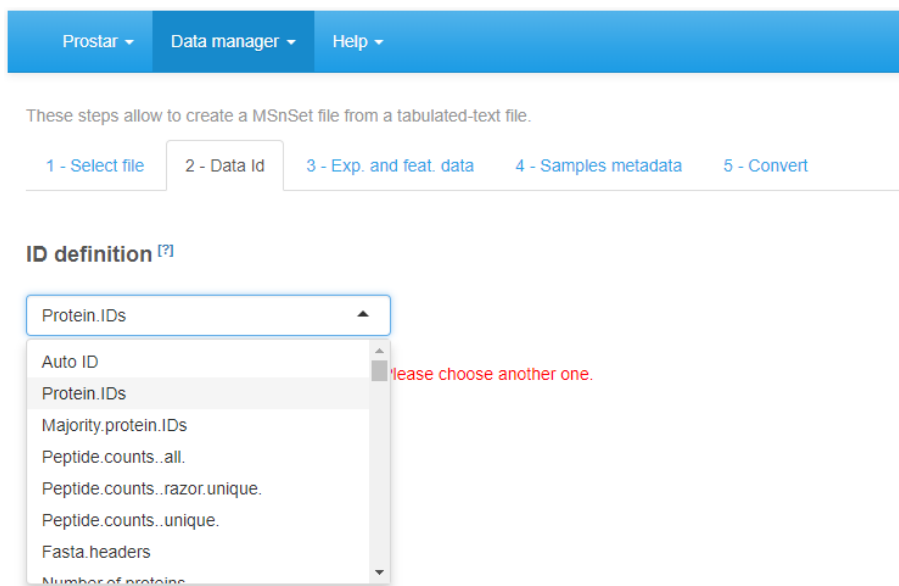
Prostar ▾ Data manager ▾ Help ▾

These steps allow to create a MSnSet file from a tabulated-text file.

1 - Select file | 2 - Data Id | 3 - Exp. and feat. data | 4 - Samples metadata | 5 - Convert

ID definition [?]

Protein.IDs

Auto ID
Protein.IDs
Majority.protein.IDs
Peptide.counts..all.
Peptide.counts..razor.unique.
Peptide.counts..unique.
Fasta.headers
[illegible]

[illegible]lease choose another one.